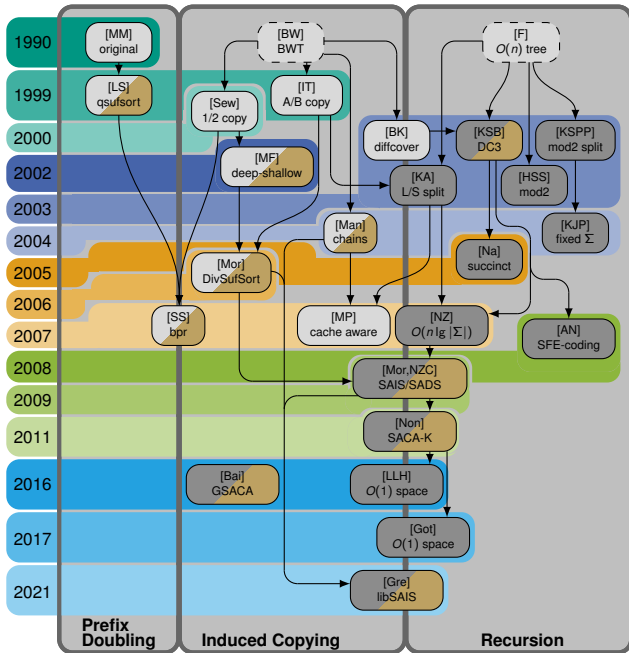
1990
1999
2000
2002
2003
2004
2005
2006
2007
2008
2009
2011
2016
2017
2021

[MM]
original

[BW]
BWT

[F]
$O(n)$ tree

[LS]
qsufsort

[Sew]
1/2 copy

[IT]
A/B copy

[BK]
diffcover

[KSB]
DC3

[KSPP]
mod2 split

[MF]
deep-shallow

[KA]
L/S split

[HSS]
mod2

[KJP]
fixed $\Sigma$

[Man]
chains

[Na]
succinct

[Mor]
DivSufSort

[SS]
bpr

[MP]
cache aware

[NZ]
$O(n \lg |\Sigma|)$

[AN]
SFE-coding

[Mor,NZC]
SAIS/SADS

[Non]
SACA-K

[Bai]
GSACA

[LLH]
$O(1)$ space

[Got]
$O(1)$ space

[Gre]
libSAIS

Prefix Doubling
Induced Copying
Recursion